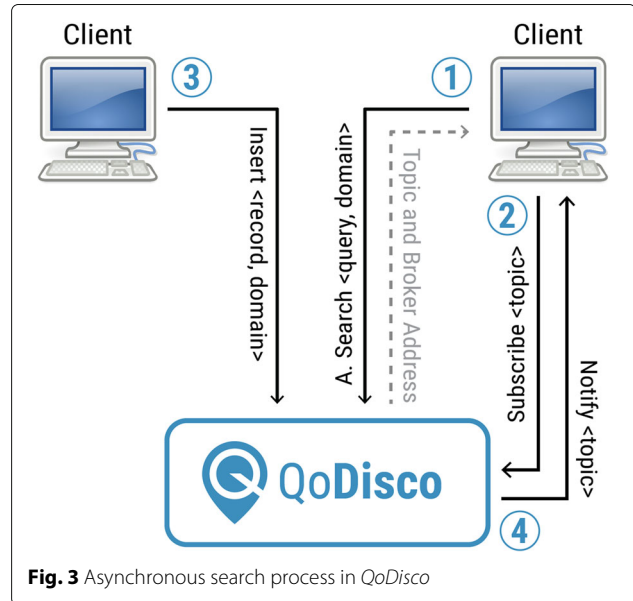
Client

Client

3

1

Insert <record, domain>

A. Search <query, domain>

Topic and Broker Address

2

Subscribe <topic>

Notify <topic>

QoDisco

4

**Fig. 3** Asynchronous search process in *QoDisco*